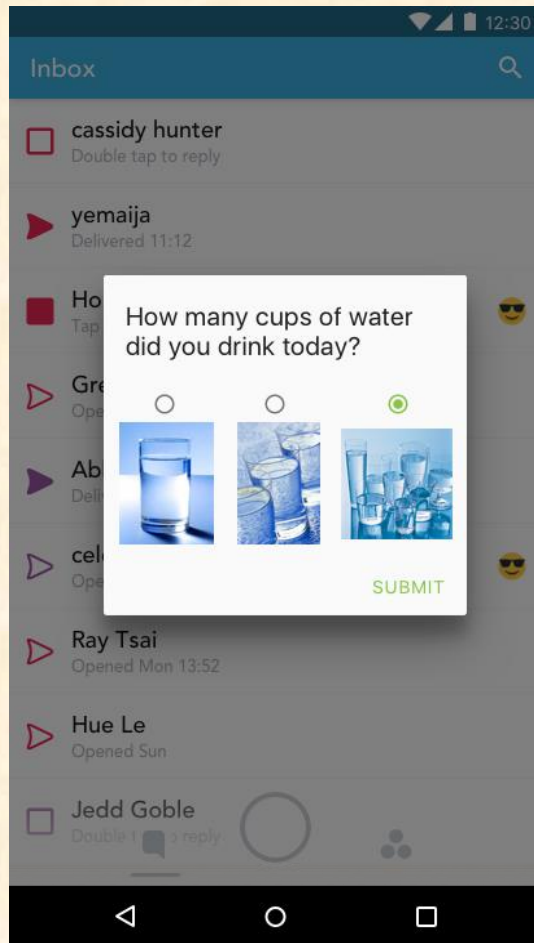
12:30

Inbox

cassidy hunter
Double tap to reply

yemaija
Delivered 11:12

Ho
Tap

Gre
Ope

Ab
Deli

cel
Ope

How many cups of water did you drink today?

SUBMIT

Ray Tsai
Opened Mon 13:52

Hue Le
Opened Sun

Jedd Goble
Double t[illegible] reply